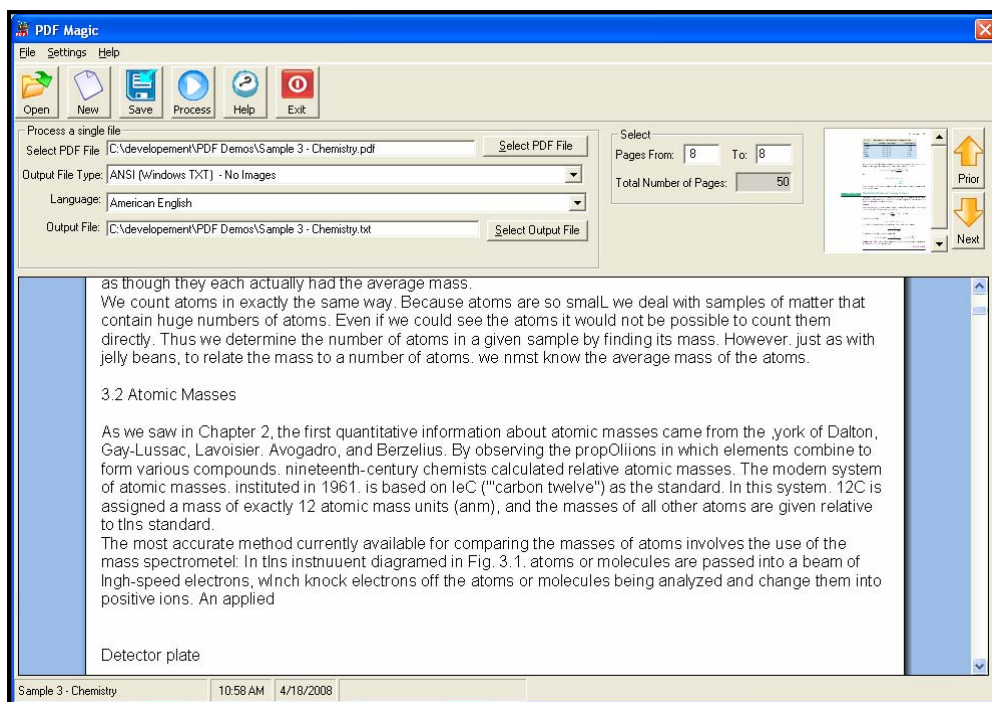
PDF Magic

File Settings Help

Open New Save Process Help Exit

Process a single file
Select PDF File C:\developement\PDF Demos\Sample 3 - Chemistry.pdf
Select PDF File
Output File Type: ANSI (Windows TXT) - No Images
Language: American English
Output File: C:\developement\PDF Demos\Sample 3 - Chemistry.txt
Select Output File

Select
Pages From: 8 To: 8
Total Number of Pages: 50

Prior
Next

as though they each actually had the average mass.
We count atoms in exactly the same way. Because atoms are so smalL we deal with samples of matter that contain huge numbers of atoms. Even if we could see the atoms it would not be possible to count them directly. Thus we determine the number of atoms in a given sample by finding its mass. However. just as with jelly beans, to relate the mass to a number of atoms. we nmst know the average mass of the atoms.

3.2 Atomic Masses

As we saw in Chapter 2, the first quantitative information about atomic masses came from the ,york of Dalton, Gay-Lussac, Lavoisier. Avogadro, and Berzelius. By observing the propOliions in which elements combine to form various compounds. nineteenth-century chemists calculated relative atomic masses. The modern system of atomic masses. instituted in 1961. is based on IeC ("'carbon twelve") as the standard. In this system. 12C is assigned a mass of exactly 12 atomic mass units (anm), and the masses of all other atoms are given relative to tlns standard.
The most accurate method currently available for comparing the masses of atoms involves the use of the mass spectrometel: In tlns instnuuent diagramed in Fig. 3.1. atoms or molecules are passed into a beam of lngh-speed electrons, wlnch knock electrons off the atoms or molecules being analyzed and change them into positive ions. An applied

Detector plate

Sample 3 - Chemistry 10:58 AM 4/18/2008